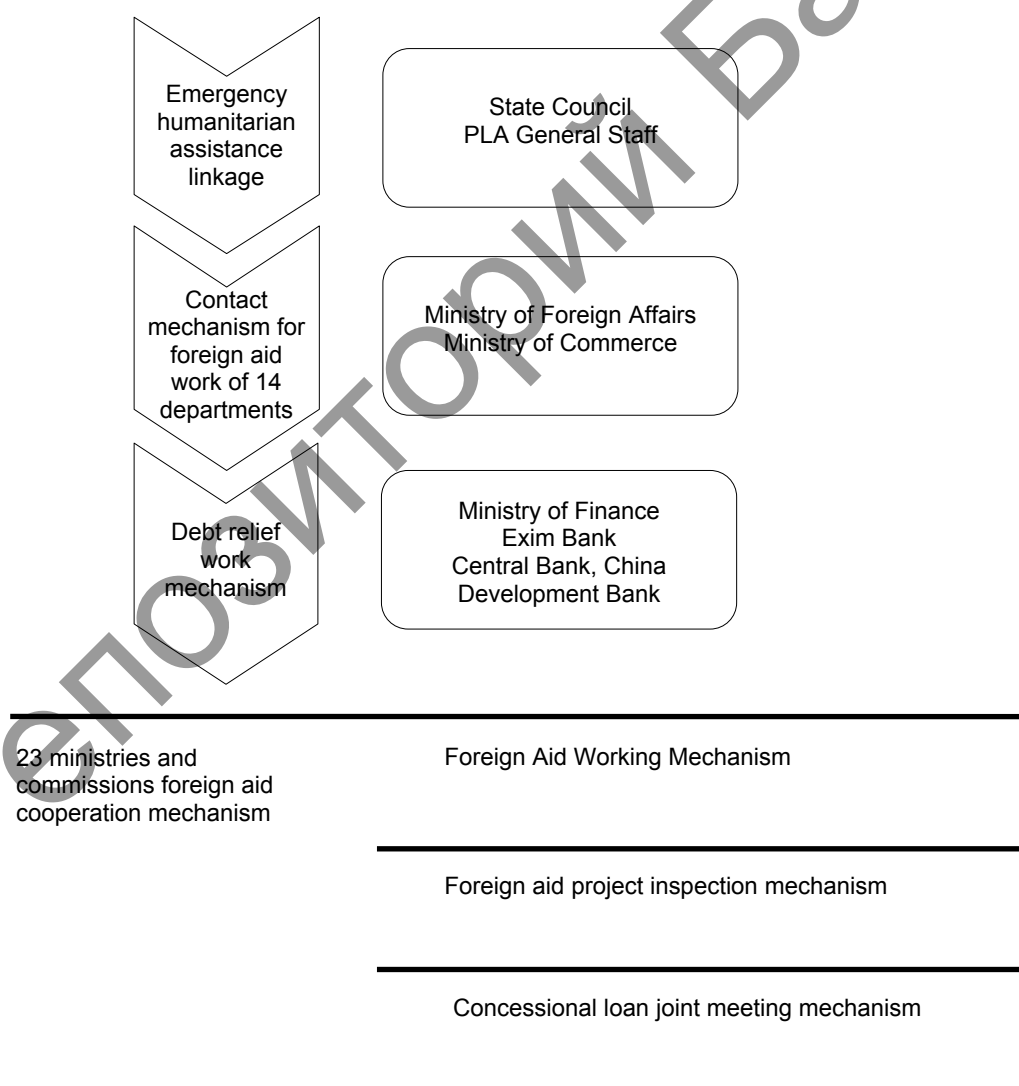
Emergency humanitarian assistance linkage

State Council
PLA General Staff

Contact mechanism for foreign aid work of 14 departments

Ministry of Foreign Affairs
Ministry of Commerce

Debt relief work mechanism

Ministry of Finance
Exim Bank
Central Bank, China Development Bank

23 ministries and commissions foreign aid cooperation mechanism

Foreign Aid Working Mechanism

Foreign aid project inspection mechanism

Concessional loan joint meeting mechanism